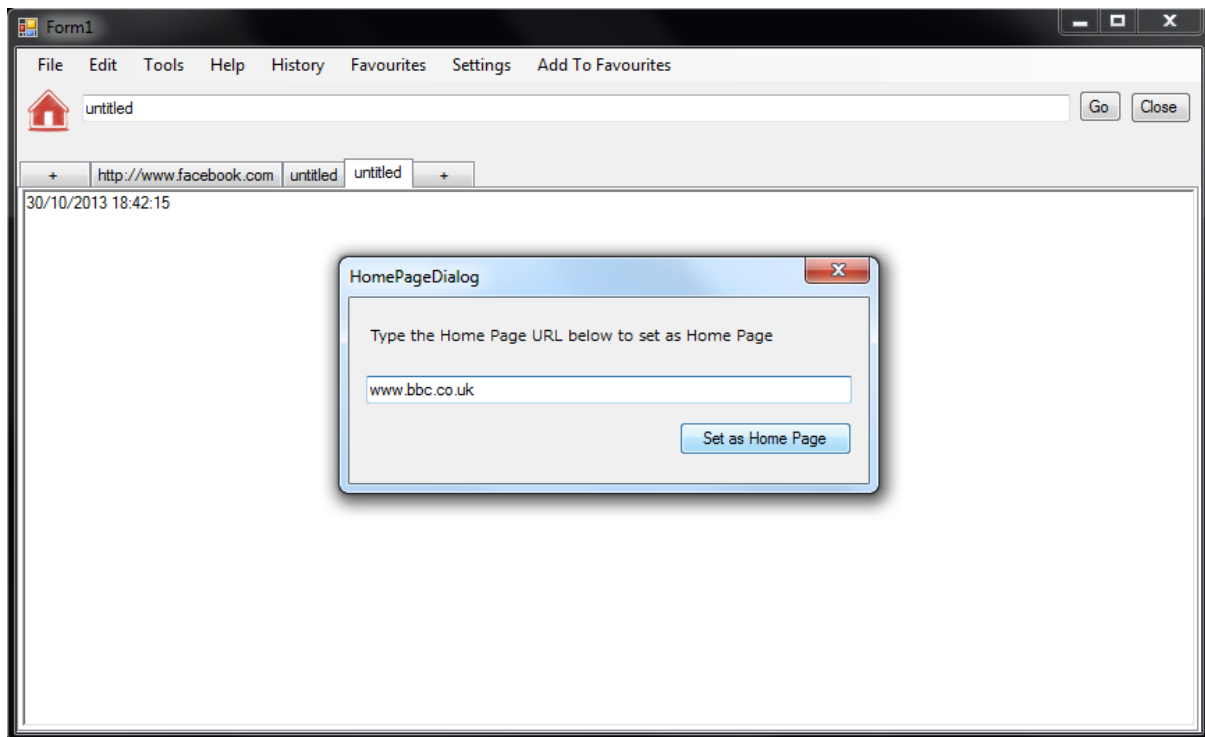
Form1

File Edit Tools Help History Favourites Settings Add To Favourites

untitled

Go Close

+ http://www.facebook.com untitled untitled +

30/10/2013 18:42:15

HomePageDialog

Type the Home Page URL below to set as Home Page

www.bbc.co.uk

Set as Home Page